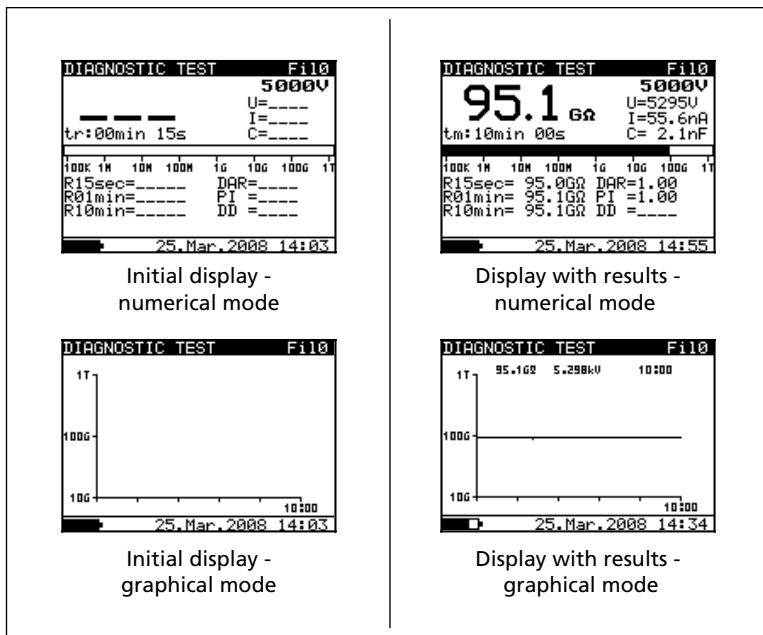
DIAGNOSTIC TEST Fil0
5000V
U=____
I=____
C=____
tr:00min 15s
100K 1M 10M 100M 1G 10G 100G 1T
R15sec=_____ DAR=____
R01min=_____ PI =____
R10min=_____ DD =____
25.Mar.2008 14:03

Initial display - numerical mode

DIAGNOSTIC TEST Fil0
5000V
95.1 GΩ
U=5295V
I=55.6nA
C= 2.1nF
tm:10min 00s
100K 1M 10M 100M 1G 10G 100G 1T
R15sec= 95.0GΩ DAR=1.00
R01min= 95.1GΩ PI =1.00
R10min= 95.1GΩ DD =____
25.Mar.2008 14:55

Display with results - numerical mode

DIAGNOSTIC TEST Fil0
1T
100G
10G
10:00
25.Mar.2008 14:03

Initial display - graphical mode

DIAGNOSTIC TEST Fil0
1T 95.1GΩ 5.298kV 10:00
100G
10G
10:00
25.Mar.2008 14:34

Display with results - graphical mode